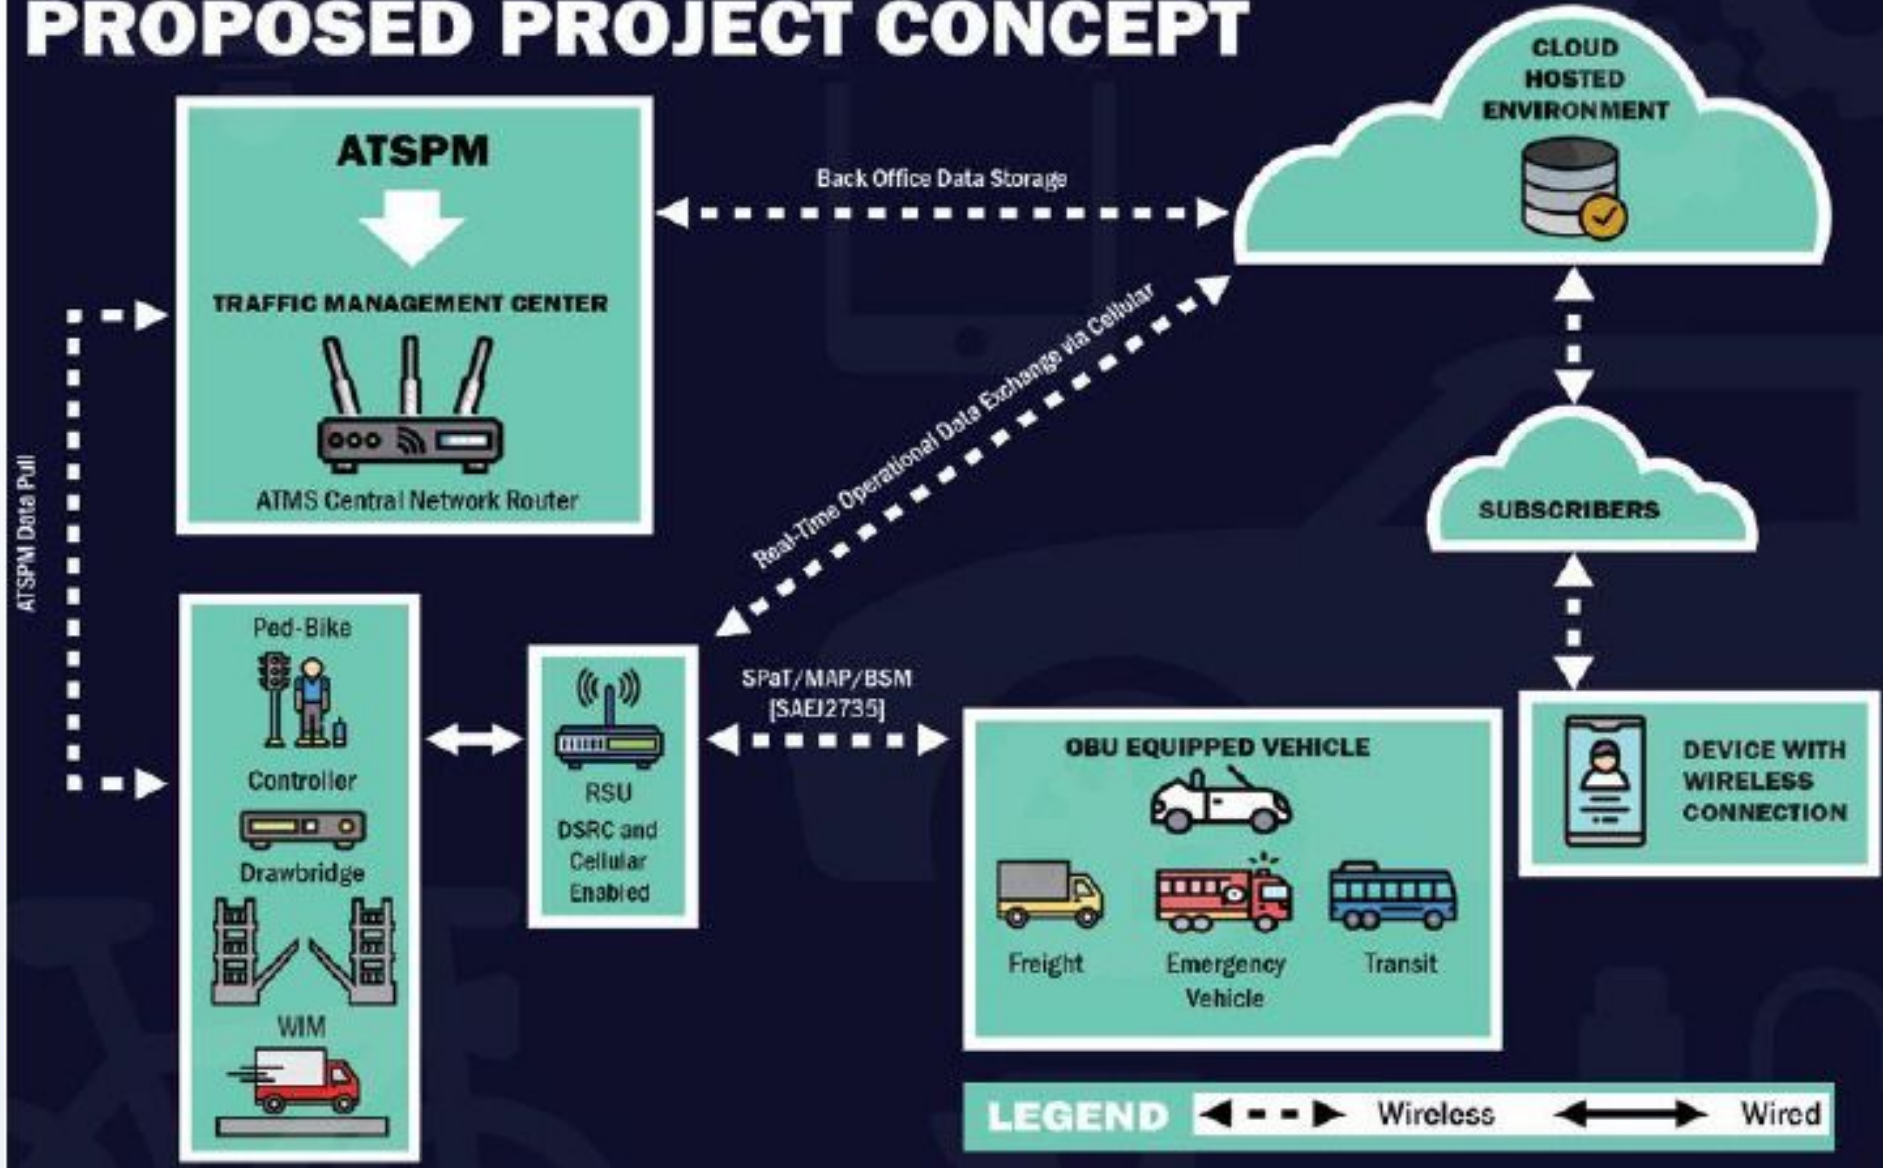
PROPOSED PROJECT CONCEPT

ATSPM

TRAFFIC MANAGEMENT CENTER

ATMS Central Network Router

Back Office Data Storage

CLOUD HOSTED ENVIRONMENT

Real-Time Operational Data Exchange via Cellular

ATSPM Data Pull

SUBSCRIBERS

Ped-Bike

Controller

Drawbridge

WIM

RSU
DSRC and Cellular Enabled

SPaT/MAP/BSM [SAEJ2735]

OBU EQUIPPED VEHICLE

Freight

Emergency Vehicle

Transit

DEVICE WITH WIRELESS CONNECTION

LEGEND Wireless Wired